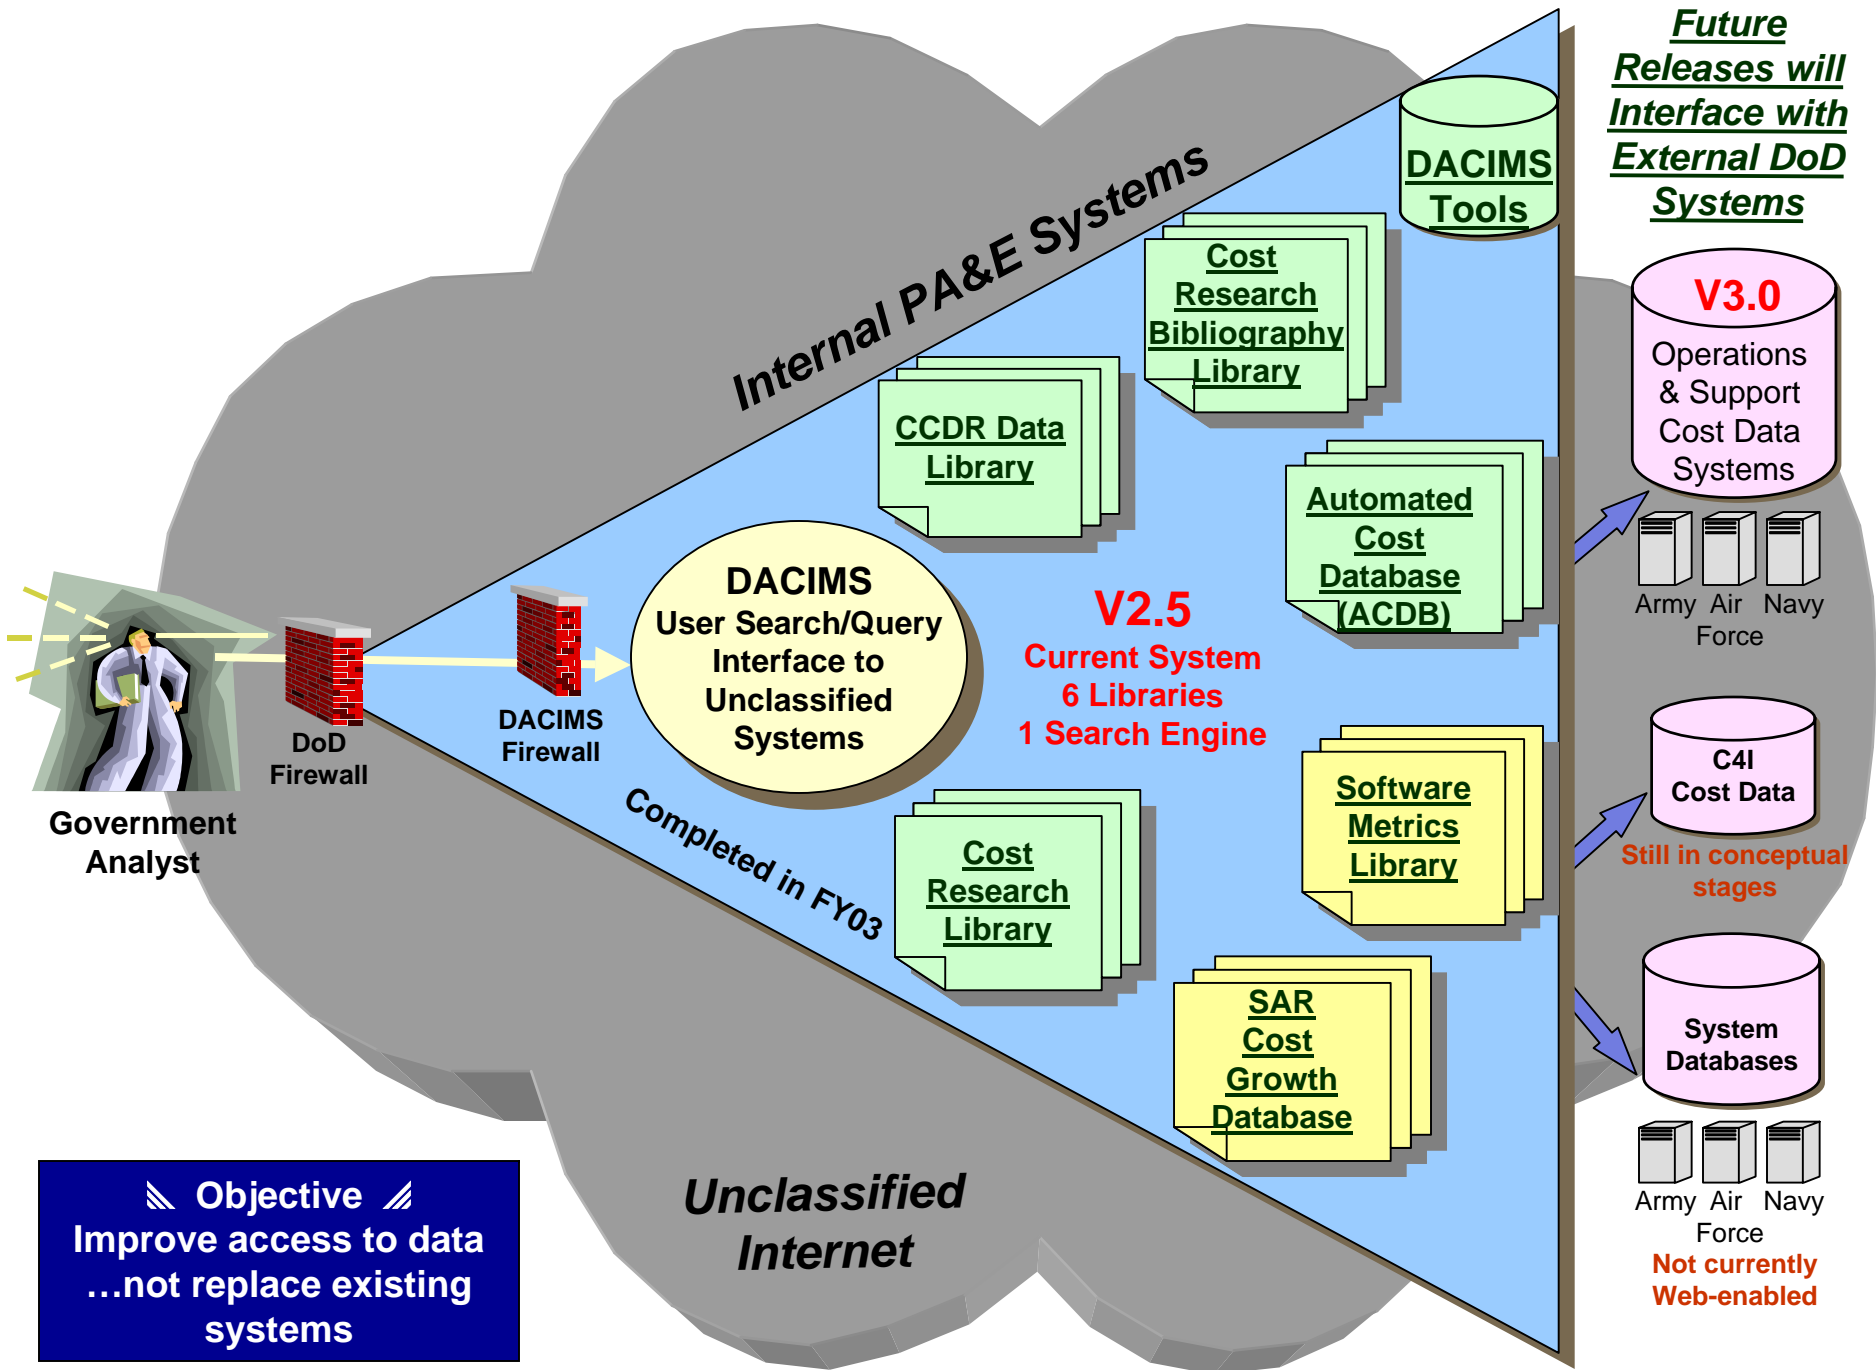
Future Releases will Interface with External DoD Systems

Internal PA&E Systems

DACIMS Tools

Cost Research Bibliography Library

CCDR Data Library

Automated Cost Database (ACDB)

V3.0
Operations & Support Cost Data Systems

Army Air Force Navy

Government Analyst

DoD Firewall

DACIMS Firewall

DACIMS
User Search/Query Interface to Unclassified Systems

V2.5
Current System
6 Libraries
1 Search Engine

C4I Cost Data

Still in conceptual stages

Completed in FY03

Cost Research Library

Software Metrics Library

SAR Cost Growth Database

System Databases

Army Air Force Navy

Not currently Web-enabled

Unclassified Internet

Objective
Improve access to data …not replace existing systems